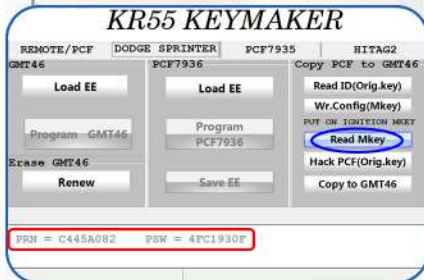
KR55 KEYMAKER

REMOTE/PCF | DODGE SPRINTER | PCF7935 | HITAG2

GMT46
Load EE
Program GMT46
Erase GMT46
Renew

PCF7936
Load EE
Program PCF7936
Save EE

Copy PCF to GMT46
Read ID(Orig.key)
Wr.Config(Mkey)
PUT ON IGNITION MKEY
Read Mkey
Hack PCF(Orig.key)
Copy to GMT46

PRN = C445A082 PSW = 4FC1930F